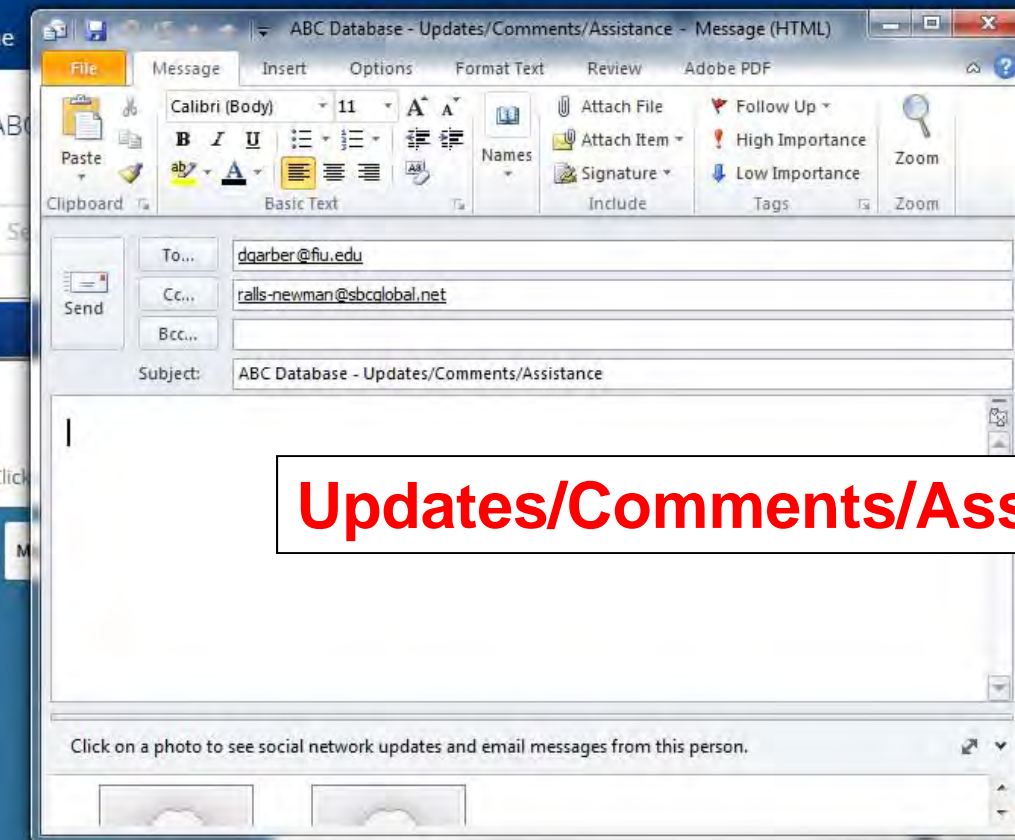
e

ABC

Se

Click

M

ABC Database - Updates/Comments/Assistance - Message (HTML)

File Message Insert Options Format Text Review Adobe PDF

Paste

Clipboard

Calibri (Body) 11 A A

B I U

Basic Text

Names

Attach File

Attach Item

Signature

Include

Follow Up

High Importance

Low Importance

Tags

Zoom

Zoom

Send

To...

dgarber@fiu.edu

Cc...

ralls-newman@sbcglobal.net

Bcc...

Subject:

ABC Database - Updates/Comments/Assistance

Updates/Comments/Ass

Click on a photo to see social network updates and email messages from this person.